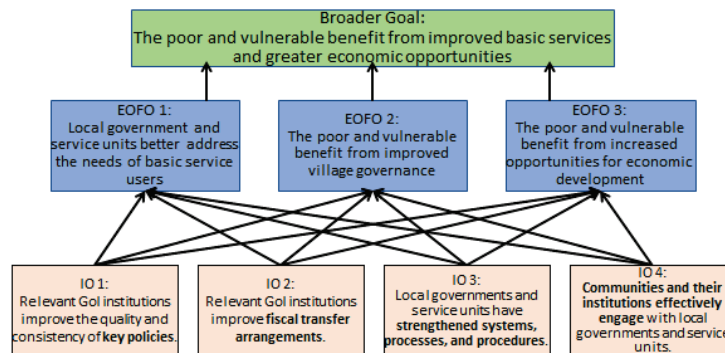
Broader Goal:
The poor and vulnerable benefit from improved basic services and greater economic opportunities

EOFO 1:
Local government and service units better address the needs of basic service users

EOFO 2:
The poor and vulnerable benefit from improved village governance

EOFO 3:
The poor and vulnerable benefit from increased opportunities for economic development

IO 1:
Relevant GoI institutions improve the quality and consistency of key policies.

IO 2:
Relevant GoI institutions improve fiscal transfer arrangements.

IO 3:
Local governments and service units have strengthened systems, processes, and procedures.

IO 4:
Communities and their institutions effectively engage with local governments and service units.